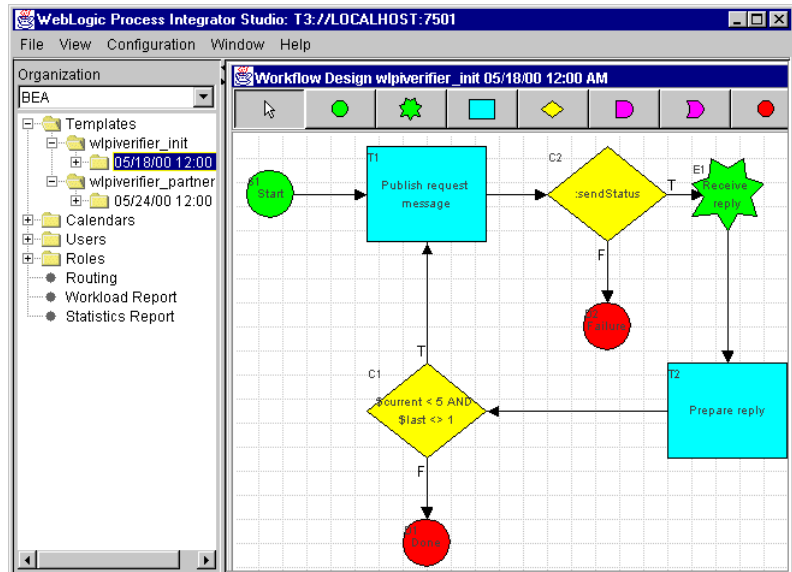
WebLogic Process Integrator Studio: T3://LOCALHOST:7501

File View Configuration Window Help

Organization

BEA

Templates
wlpiverifier_init
05/18/00 12:00
wlpiverifier_partner
05/24/00 12:00
Calendars
Users
Roles
Routing
Workload Report
Statistics Report

Workflow Design wlpiverifier_init 05/18/00 12:00 AM

S1 Start

T1 Publish request message

C2 :sendStatus

T

E1 Receive reply

F

S2 Failure

T

C1 $current < 5 AND $last <> 1

T2 Prepare reply

F

S1 Done